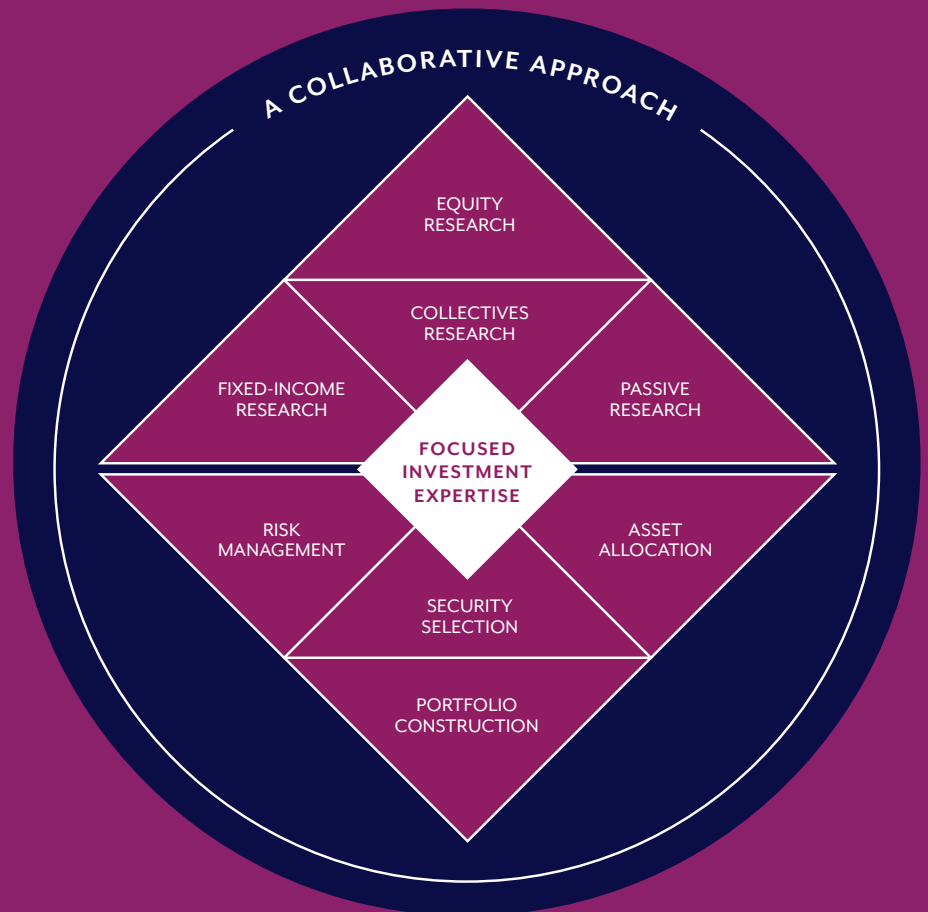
A COLLABORATIVE APPROACH

EQUITY RESEARCH

COLLECTIVES RESEARCH

FIXED-INCOME RESEARCH

PASSIVE RESEARCH

FOCUSED INVESTMENT EXPERTISE

RISK MANAGEMENT

ASSET ALLOCATION

SECURITY SELECTION

PORTFOLIO CONSTRUCTION